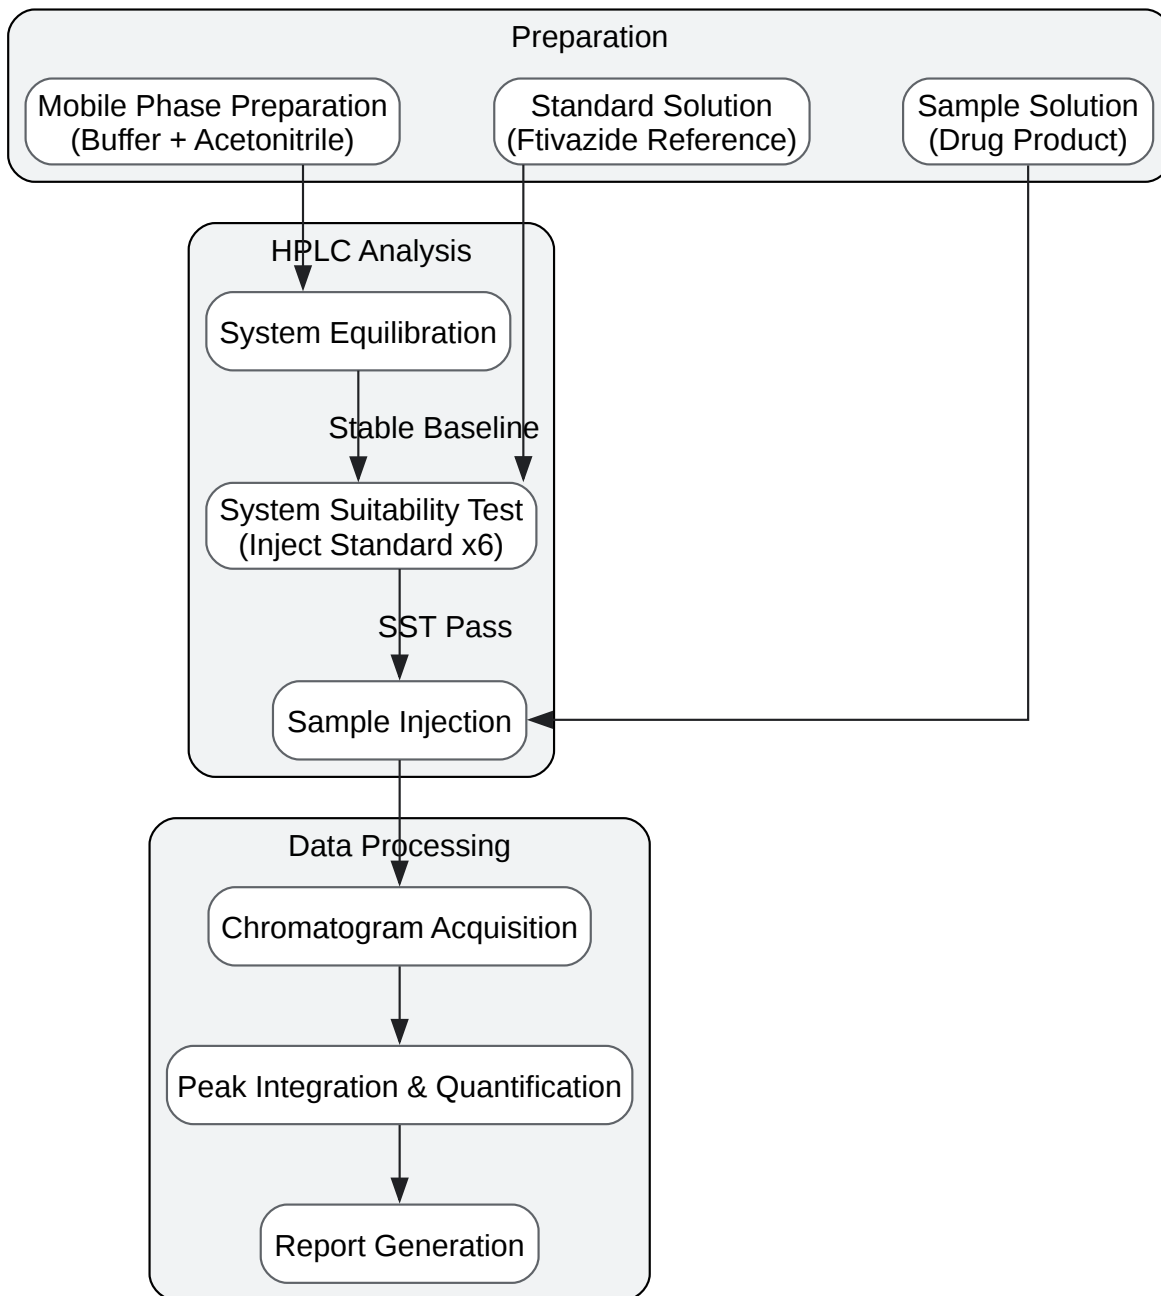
Preparation

Mobile Phase Preparation (Buffer + Acetonitrile)

Standard Solution (Ftivazide Reference)

Sample Solution (Drug Product)

HPLC Analysis

System Equilibration

Stable Baseline

System Suitability Test (Inject Standard x6)

SST Pass

Sample Injection

Data Processing

Chromatogram Acquisition

Peak Integration & Quantification

Report Generation